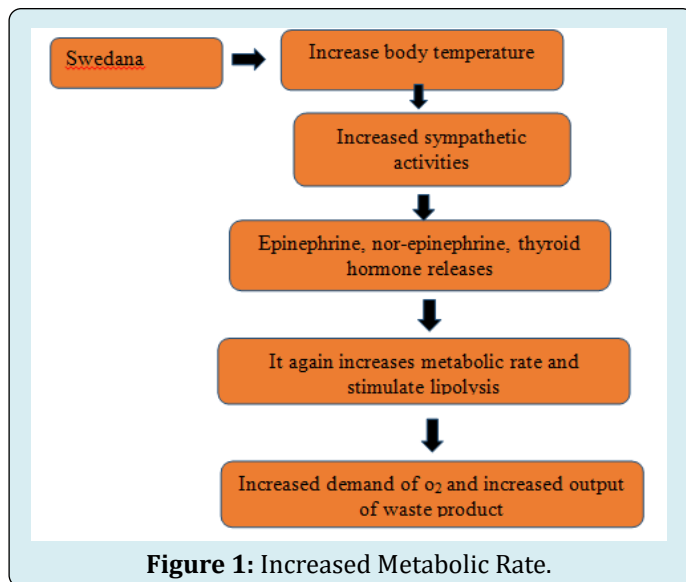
Swedana

Increase body temperature

Increased sympathetic activities

Epinephrine, nor-epinephrine, thyroid hormone releases

It again increases metabolic rate and stimulate lipolysis

Increased demand of $o_2$ and increased output of waste product

**Figure 1:** Increased Metabolic Rate.